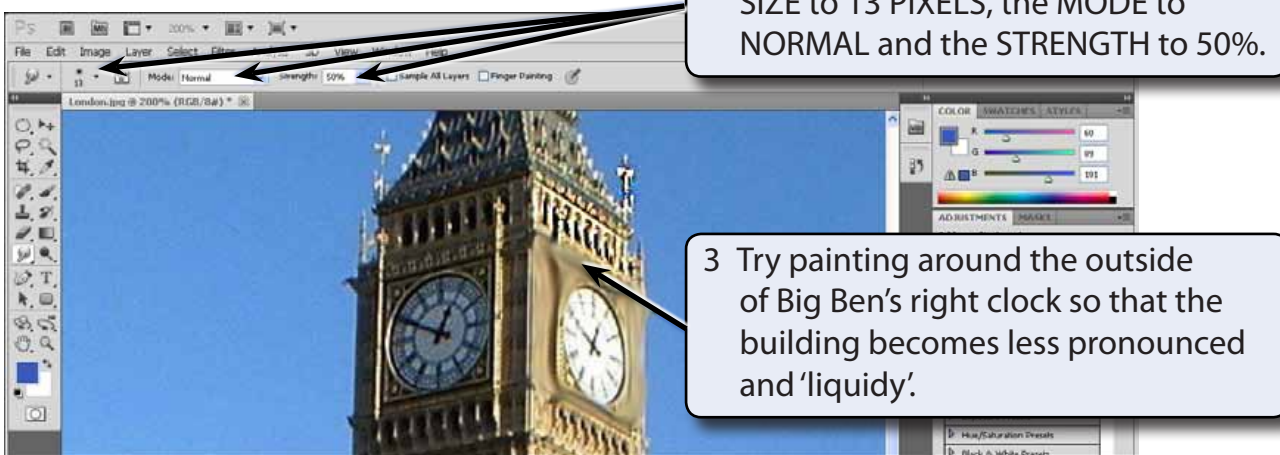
SIZE to 13 PIXELS, the MODE to NORMAL and the STRENGTH to 50%.

Ps 200%

File Edit Image Layer Select Filter Analysis 3D View Window Help

13 Mode: Normal Strength: 50% Sample All Layers Finger Painting

London.jpg @ 200% (RGB/8#) *

COLOR SWATCHES STYLES

R 60

G 89

B 191

ADJUSTMENTS MASKS

Hue/Saturation Presets

Black & White Presets

3 Try painting around the outside of Big Ben's right clock so that the building becomes less pronounced and 'liquidy'.